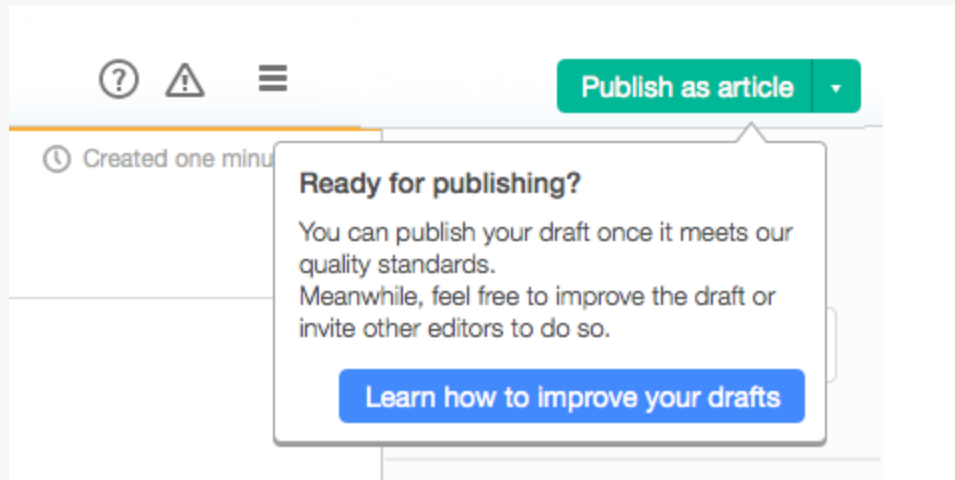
Publish as article

Created one minu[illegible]

Ready for publishing?

You can publish your draft once it meets our quality standards.
Meanwhile, feel free to improve the draft or invite other editors to do so.

Learn how to improve your drafts